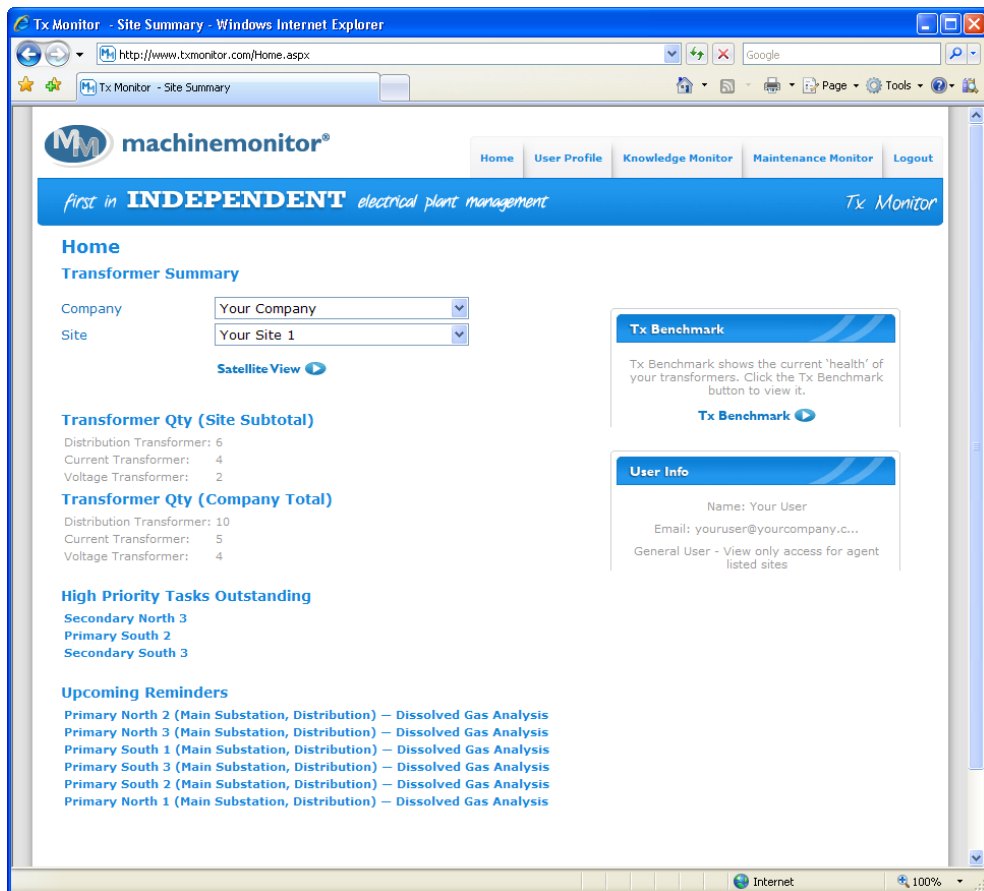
Tx Monitor - Site Summary - Windows Internet Explorer

http://www.txmonitor.com/Home.aspx

Google

Tx Monitor - Site Summary

Page Tools

machinemonitor®

Home | User Profile | Knowledge Monitor | Maintenance Monitor | Logout

first in INDEPENDENT electrical plant management

Tx Monitor

Home

Transformer Summary

Company Your Company

Site Your Site 1

Satellite View

Transformer Qty (Site Subtotal)

Distribution Transformer: 6
Current Transformer: 4
Voltage Transformer: 2

Transformer Qty (Company Total)

Distribution Transformer: 10
Current Transformer: 5
Voltage Transformer: 4

High Priority Tasks Outstanding

Secondary North 3
Primary South 2
Secondary South 3

Upcoming Reminders

Primary North 2 (Main Substation, Distribution) — Dissolved Gas Analysis
Primary North 3 (Main Substation, Distribution) — Dissolved Gas Analysis
Primary South 1 (Main Substation, Distribution) — Dissolved Gas Analysis
Primary South 3 (Main Substation, Distribution) — Dissolved Gas Analysis
Primary South 2 (Main Substation, Distribution) — Dissolved Gas Analysis
Primary North 1 (Main Substation, Distribution) — Dissolved Gas Analysis

Tx Benchmark

Tx Benchmark shows the current 'health' of your transformers. Click the Tx Benchmark button to view it.

Tx Benchmark

User Info

Name: Your User

Email: youruser@yourcompany.c...

General User - View only access for agent listed sites

Internet

100%